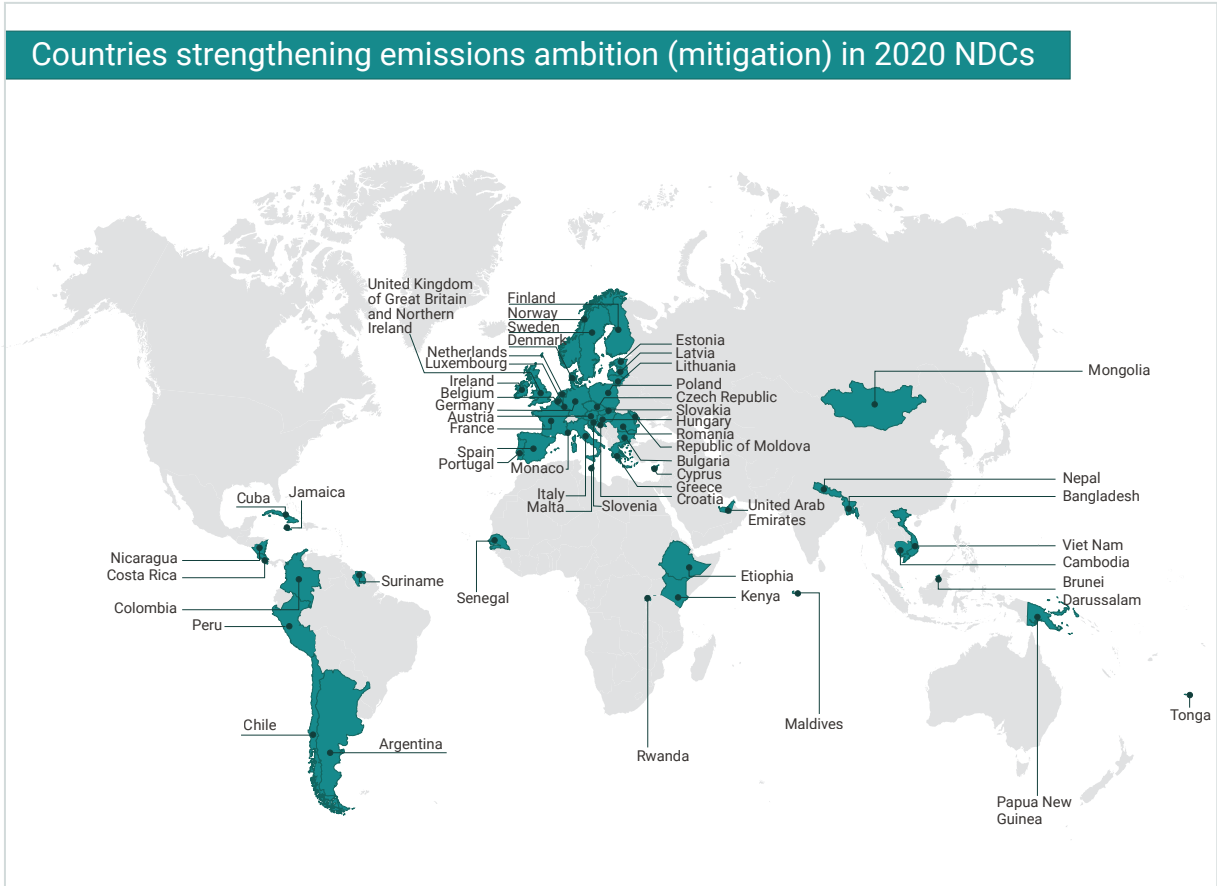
Countries strengthening emissions ambition (mitigation) in 2020 NDCs

United Kingdom of Great Britain and Northern Ireland
Finland
Norway
Sweden
Denmark
Netherlands
Luxembourg
Ireland
Belgium
Germany
Austria
France
Spain
Portugal
Monaco
Italy
Malta
Slovenia
Estonia
Latvia
Lithuania
Poland
Czech Republic
Slovakia
Hungary
Romania
Republic of Moldova
Bulgaria
Cyprus
Greece
Croatia
United Arab Emirates
Mongolia
Nepal
Bangladesh
Viet Nam
Cambodia
Brunei Darussalam
Cuba
Jamaica
Nicaragua
Costa Rica
Suriname
Colombia
Peru
Senegal
Etiophia
Kenya
Chile
Argentina
Rwanda
Maldives
Tonga
Papua New Guinea